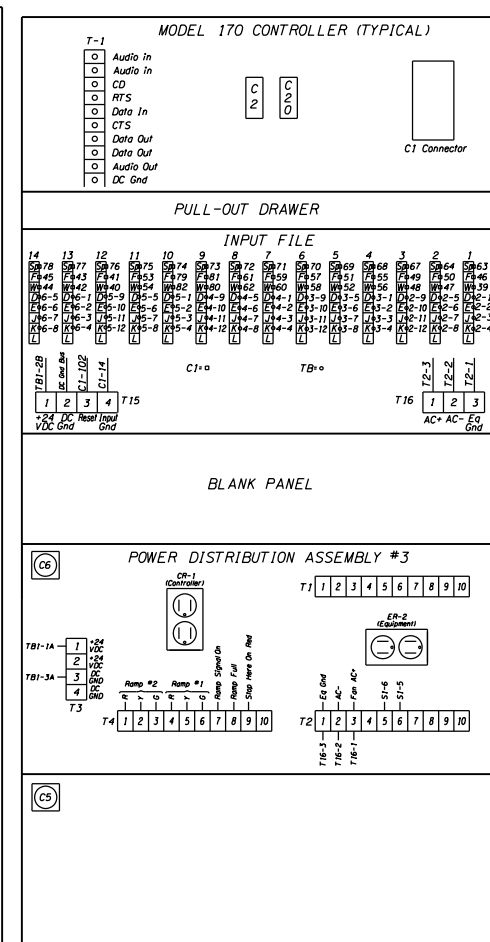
MODEL 170 CONTROLLER (TYPICAL)

T-1
Audio in
Audio in
CD
RTS
Data In
CTS
Data Out
Data Out
Audio Out
DC Gnd

C 2
C 20

C1 Connector

PULL-OUT DRAWER

INPUT FILE

14 13 12 11 10 9 8 7 6 5 4 3 2 1

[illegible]

TB1-2B
DC Gnd Bus
C1-102
C1-14

1 2 3 4 T15
+24 VDC DC Gnd Reset Input Gnd

C1=
TB=

T2-3 T2-2 T2-1
T16 1 2 3
AC+ AC- Eq Gnd

BLANK PANEL

C6

POWER DISTRIBUTION ASSEMBLY #3

CR-1 (Controller)

T1 1 2 3 4 5 6 7 8 9 10

ER-2 (Equipment)

TB1-1A 1 +24 VDC
2 +24 VDC
TB1-3A 3 DC GND
4 DC GND
T3

Ramp #2 Ramp #1
R Y G R Y G Ramp Signal On Ramp Full Stop Here On Red
T4 1 2 3 4 5 6 7 8 9 10

Eq Gnd AC- Fan AC+ S1-6 S1-5
T2 1 2 3 4 5 6 7 8 9 10
T16-3 T16-2 T16-1

C5